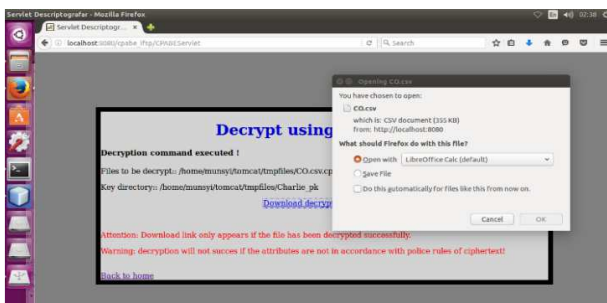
Servlet Descriptografar - Mozilla Firefox

02:38

Servlet Descriptogr...

localhost:8080/cpabe_tftp/CPABEServlet

Search

Decrypt using

Decryption command executed !

Files to be decrypt: /home/munsyi/tomcat/tmpfiles/CO.csv.cp

Key directory: /home/munsyi/tomcat/tmpfiles/Charlie_pk

Download decryp

Attention: Download link only appears if the file has been decrypted successfully.

Warning: decryption will not succes if the attributes are not in accordance with police rules of ciphertext!

Back to home

Opening CO.csv

You have chosen to open:

CO.csv

which is: CSV document (355 KB)

from: http://localhost:8080

What should Firefox do with this file?

Open with LibreOffice Calc (default)

Save File

Do this automatically for files like this from now on.

Cancel

OK